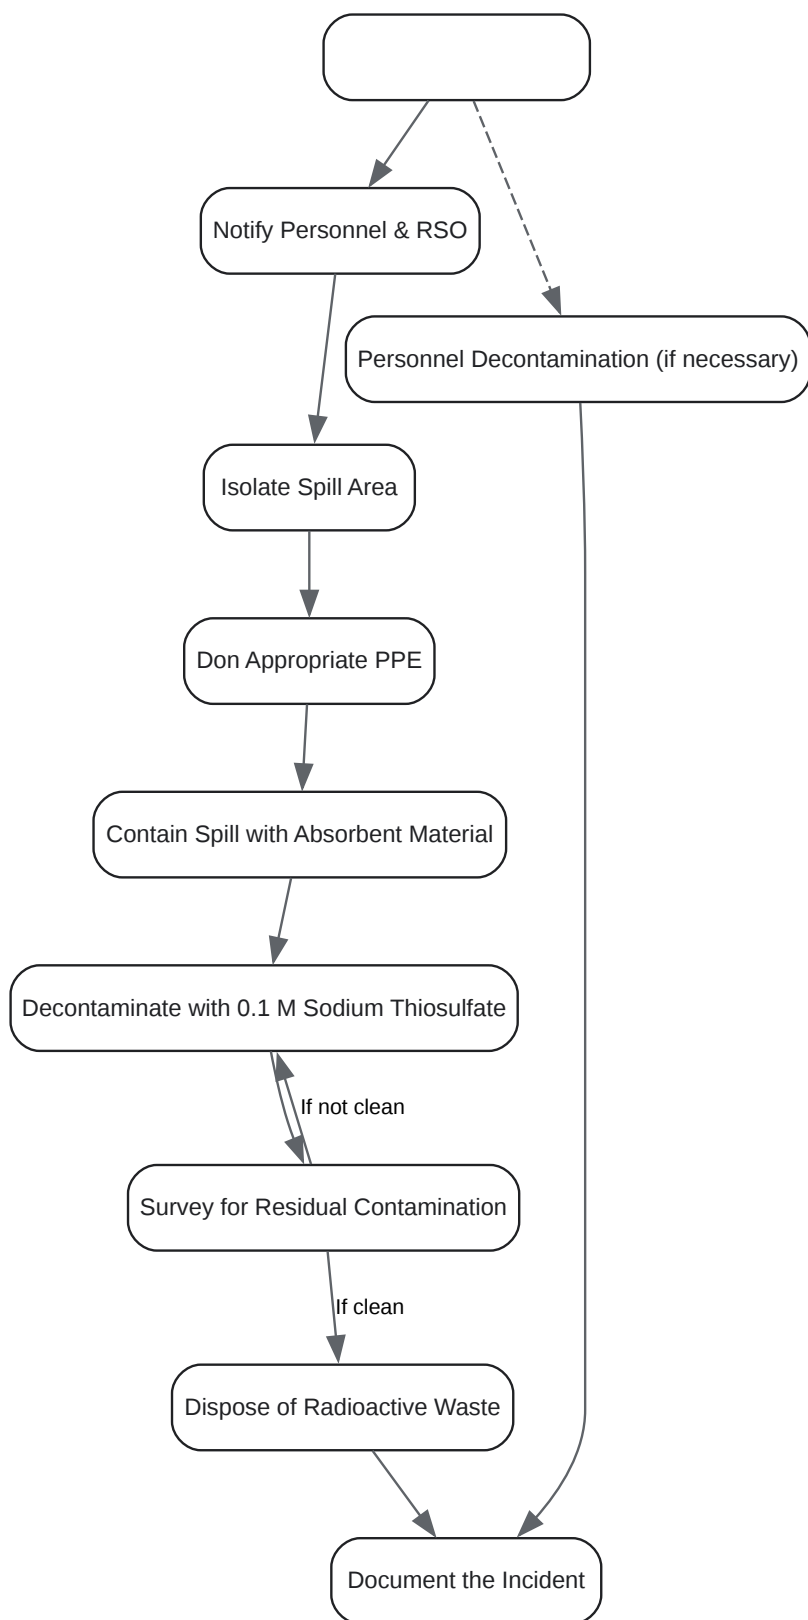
Notify Personnel & RSO

Personnel Decontamination (if necessary)

Isolate Spill Area

Don Appropriate PPE

Contain Spill with Absorbent Material

Decontaminate with 0.1 M Sodium Thiosulfate

If not clean

Survey for Residual Contamination

If clean

Dispose of Radioactive Waste

Document the Incident